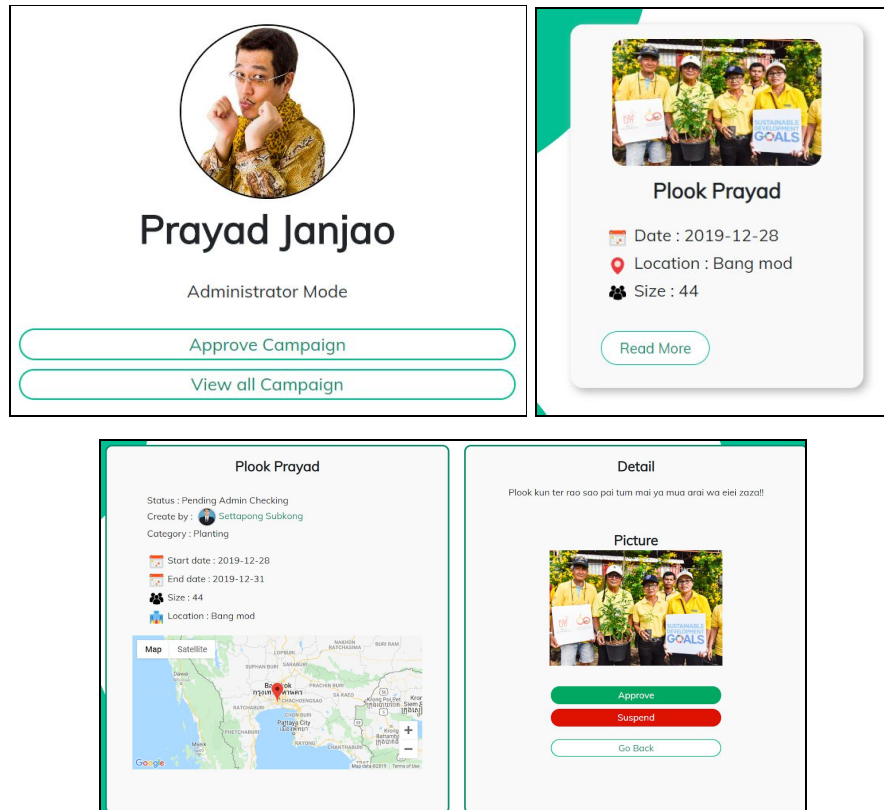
Prayad Janjao

Administrator Mode

Approve Campaign

View all Campaign

SUSTAINABLE DEVELOPMENT GOALS

Plook Prayad

Date : 2019-12-28

Location : Bang mod

Size : 44

Read More

Plook Prayad

Status : Pending Admin Checking

Create by : Settapong Subkong

Category : Planting

Start date : 2019-12-28

End date : 2019-12-31

Size : 44

Location : Bang mod

Map Satellite

Bangkok กรุงเทพมหานคร

Pattaya City

Google Map data ©2019 Terms of Use

Detail

Plook kun ter rao sao pai tum mai ya mua arai wa eiei zaza!!

Picture

SUSTAINABLE DEVELOPMENT GOALS

Approve

Suspend

Go Back